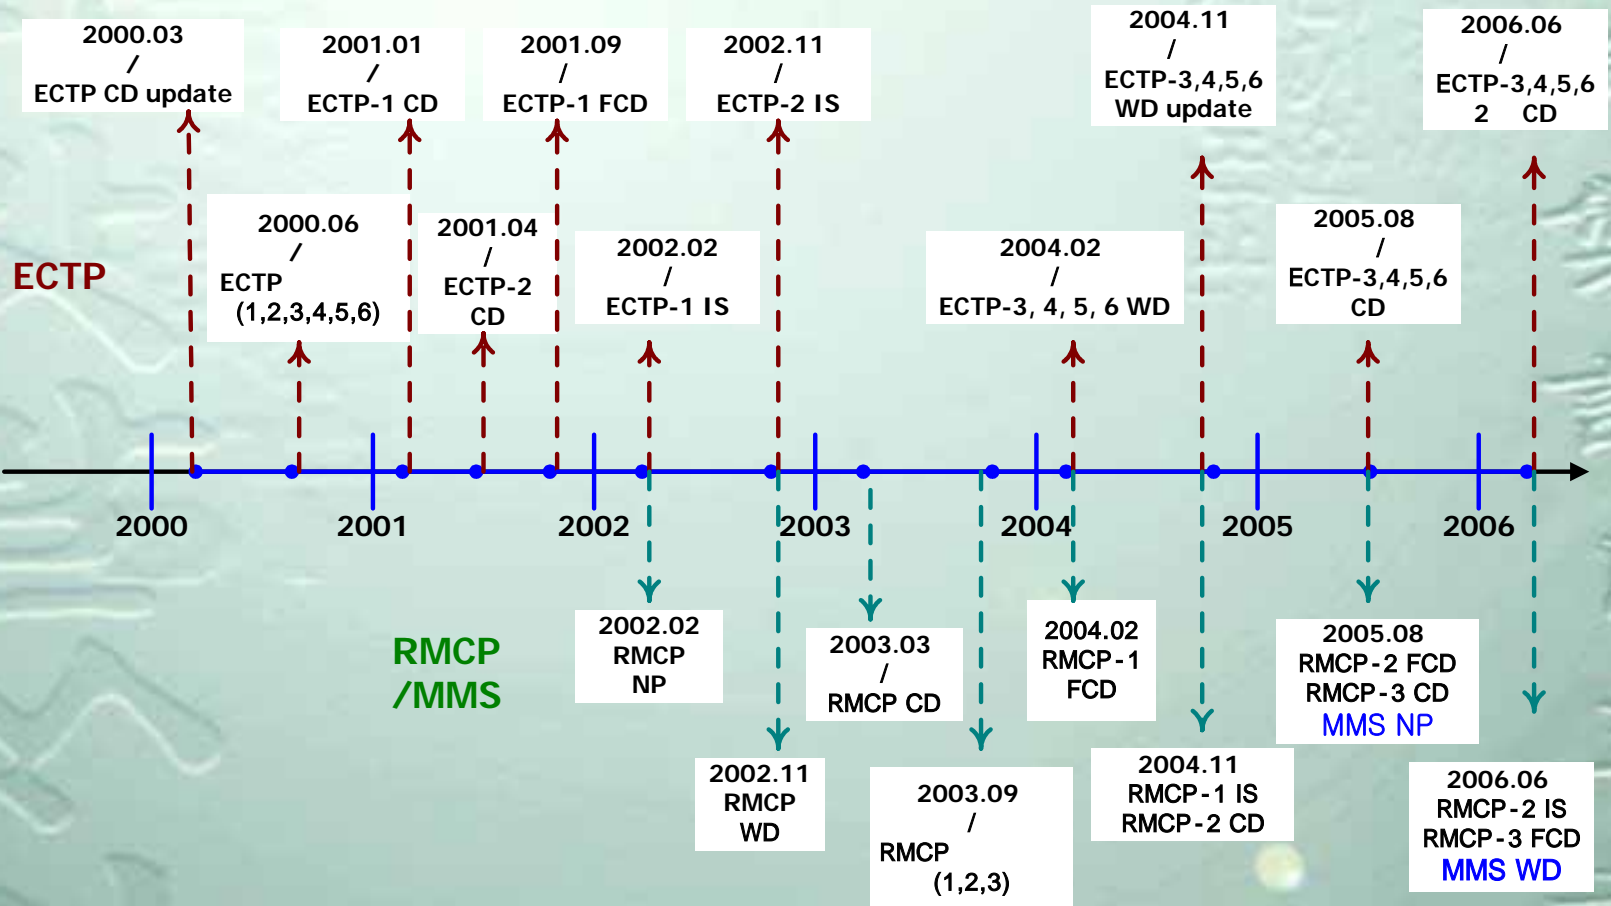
2000.03
/
ECTP CD update

2001.01
/
ECTP-1 CD

2001.09
/
ECTP-1 FCD

2002.11
/
ECTP-2 IS

2004.11
/
ECTP-3,4,5,6
WD update

2006.06
/
ECTP-3,4,5,6
2 CD

ECTP

2000.06
/
ECTP
(1,2,3,4,5,6)

2001.04
/
ECTP-2
CD

2002.02
/
ECTP-1 IS

2004.02
/
ECTP-3, 4, 5, 6 WD

2005.08
/
ECTP-3,4,5,6
CD

2000

2001

2002

2003

2004

2005

2006

RMCP
/MMS

2002.02
RMCP
NP

2003.03
/
RMCP CD

2004.02
RMCP-1
FCD

2005.08
RMCP-2 FCD
RMCP-3 CD
MMS NP

2002.11
RMCP
WD

2003.09
/
RMCP
(1,2,3)

2004.11
RMCP-1 IS
RMCP-2 CD

2006.06
RMCP-2 IS
RMCP-3 FCD
MMS WD